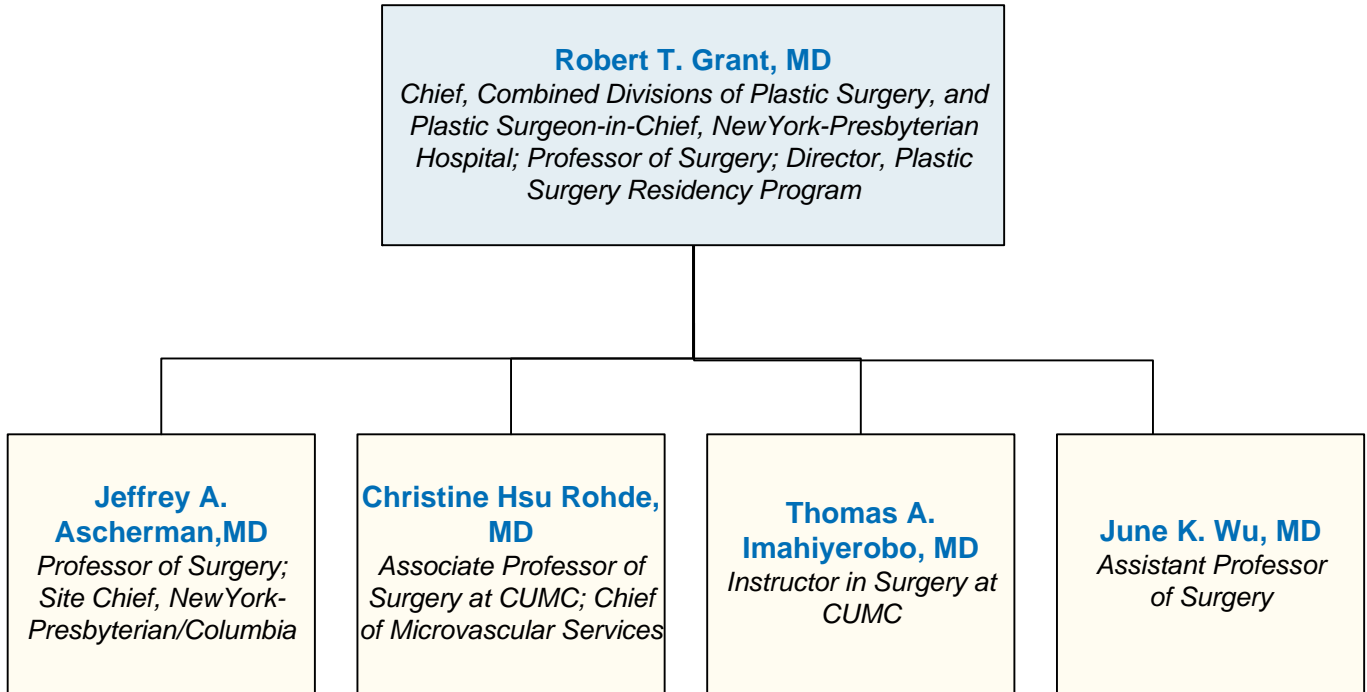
Robert T. Grant, MD
Chief, Combined Divisions of Plastic Surgery, and Plastic Surgeon-in-Chief, NewYork-Presbyterian Hospital; Professor of Surgery; Director, Plastic Surgery Residency Program

Jeffrey A. Ascherman,MD
Professor of Surgery; Site Chief, NewYork-Presbyterian/Columbia

Christine Hsu Rohde, MD
Associate Professor of Surgery at CUMC; Chief of Microvascular Services

Thomas A. Imahiyerobo, MD
Instructor in Surgery at CUMC

June K. Wu, MD
Assistant Professor of Surgery